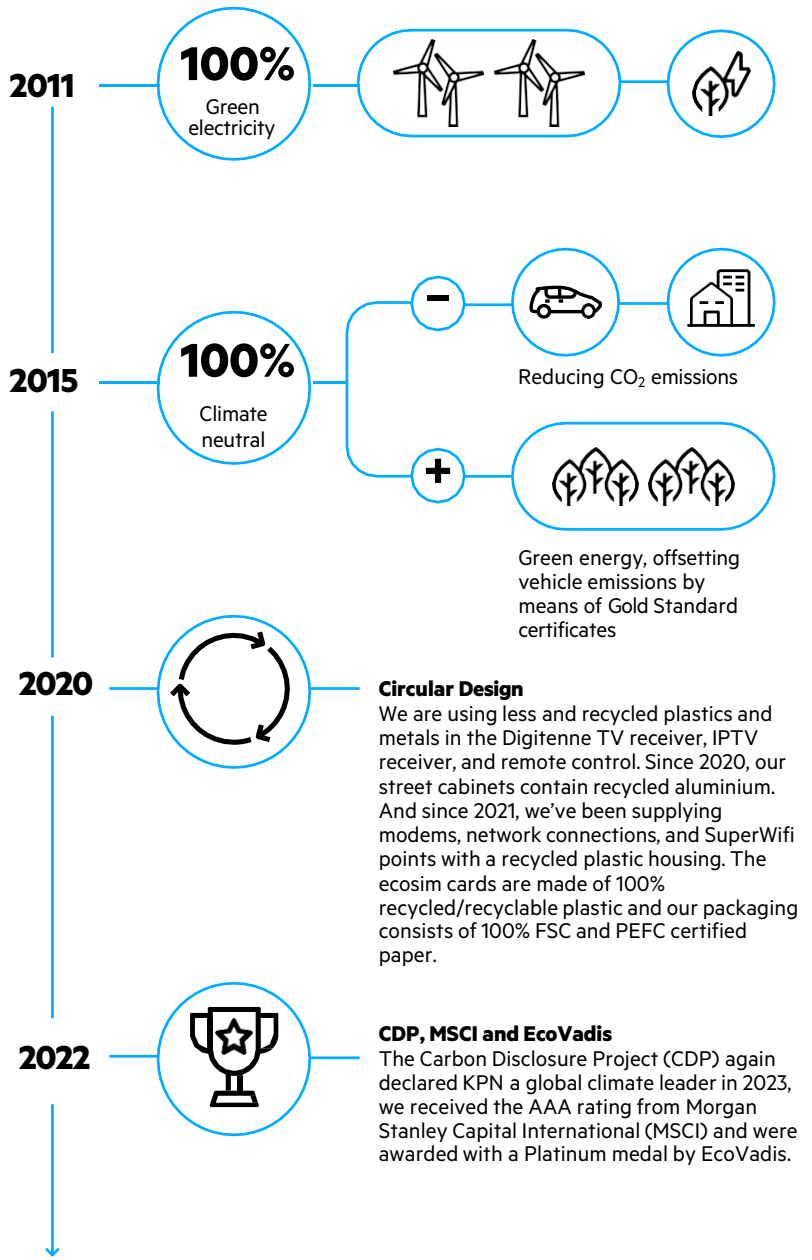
2011

100%
Green electricity

2015

100%
Climate neutral

−

+

Reducing $CO_2$ emissions

Green energy, offsetting vehicle emissions by means of Gold Standard certificates

2020

**Circular Design**
We are using less and recycled plastics and metals in the Digitenne TV receiver, IPTV receiver, and remote control. Since 2020, our street cabinets contain recycled aluminium. And since 2021, we've been supplying modems, network connections, and SuperWifi points with a recycled plastic housing. The ecosim cards are made of 100% recycled/recyclable plastic and our packaging consists of 100% FSC and PEFC certified paper.

2022

**CDP, MSCI and EcoVadis**
The Carbon Disclosure Project (CDP) again declared KPN a global climate leader in 2023, we received the AAA rating from Morgan Stanley Capital International (MSCI) and were awarded with a Platinum medal by EcoVadis.